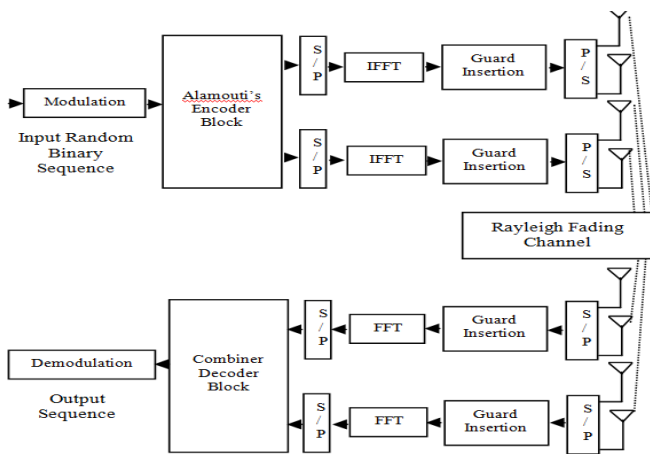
Modulation

Input Random Binary Sequence

Alamouti's Encoder Block

S / P

IFFT

Guard Insertion

P / S

S / P

IFFT

Guard Insertion

P / S

Rayleigh Fading Channel

S / P

FFT

Guard Insertion

S / P

Demodulation

Combiner Decoder Block

Output Sequence

S / P

FFT

Guard Insertion

S / P